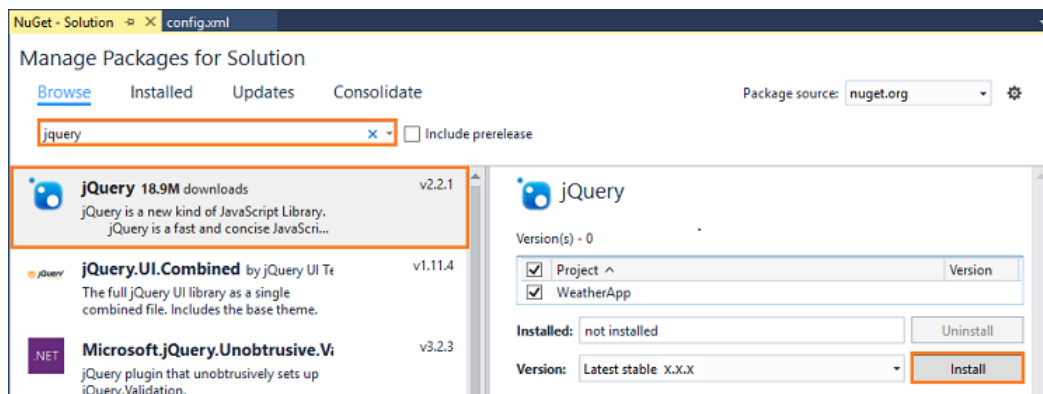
NuGet - Solution ⊕ × config.xml

Manage Packages for Solution

Browse Installed Updates Consolidate

Package source: nuget.org

jquery × Include prerelease

jQuery 18.9M downloads v2.2.1
jQuery is a new kind of JavaScript Library.
jQuery is a fast and concise JavaScri...

jQuery jQuery.UI.Combined by jQuery UI Te v1.11.4
The full jQuery UI library as a single combined file. Includes the base theme.

.NET Microsoft.jQuery.Unobtrusive.Va v3.2.3
jQuery plugin that unobtrusively sets up jQuery.Validation.

jQuery

Version(s) - 0

| ☑ | Project ^ | Version |
|---|---|---|
| ☑ | WeatherApp | |

Installed: not installed Uninstall

Version: Latest stable x.x.x Install